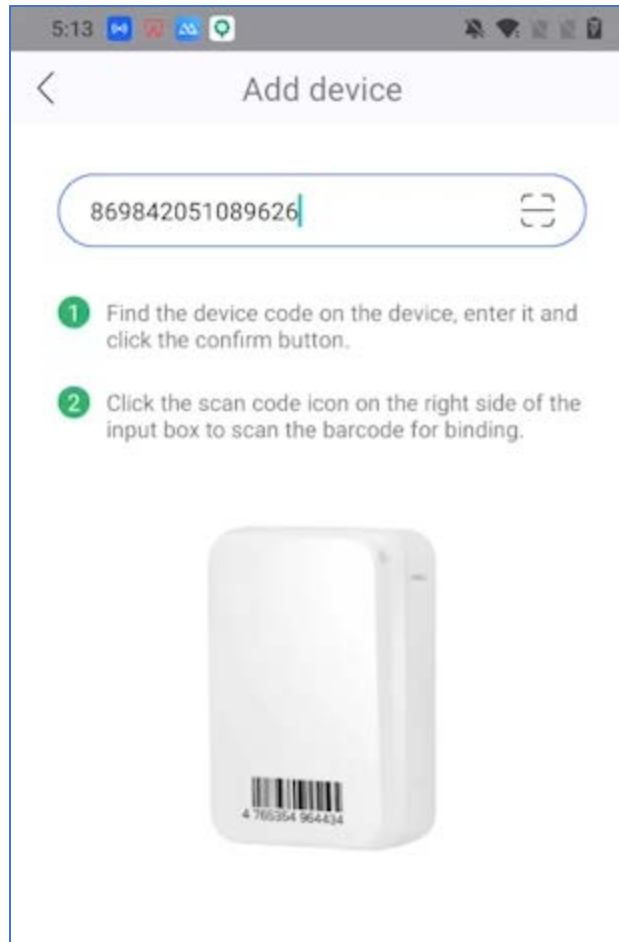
5:13

Add device

869842051089626

1 Find the device code on the device, enter it and click the confirm button.

2 Click the scan code icon on the right side of the input box to scan the barcode for binding.

4 765354 964434